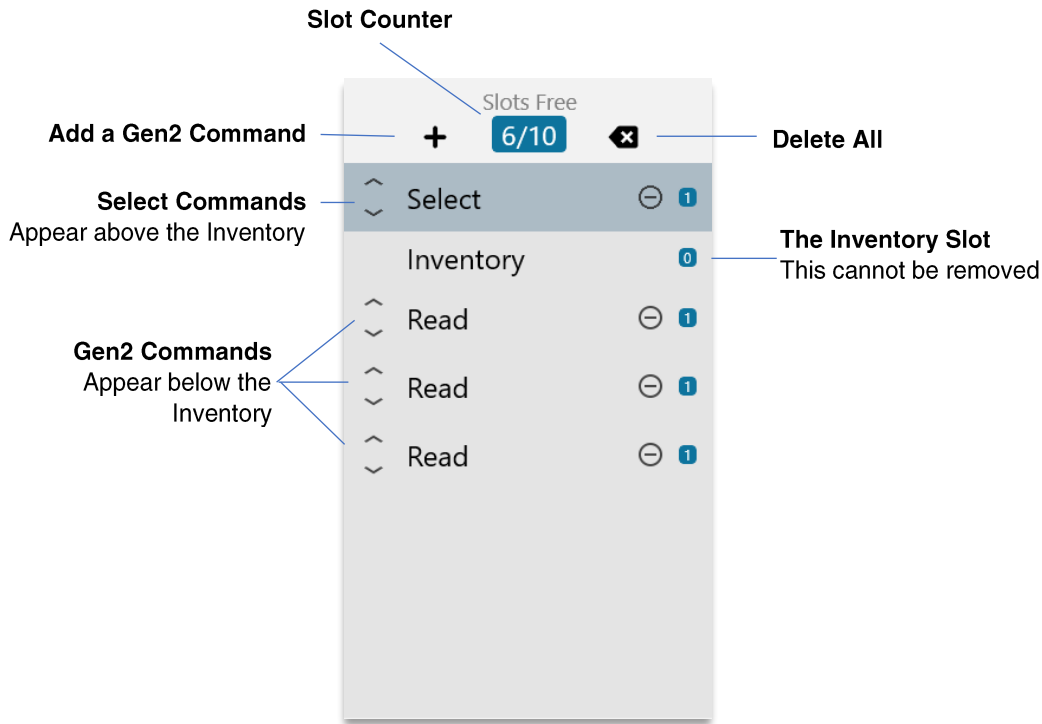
**Slot Counter**

Slots Free

**Add a Gen2 Command** + 6/10 **Delete All**

**Select Commands**
Appear above the Inventory

Select 1

Inventory 0

**The Inventory Slot**
This cannot be removed

**Gen2 Commands**
Appear below the Inventory

Read 1

Read 1

Read 1